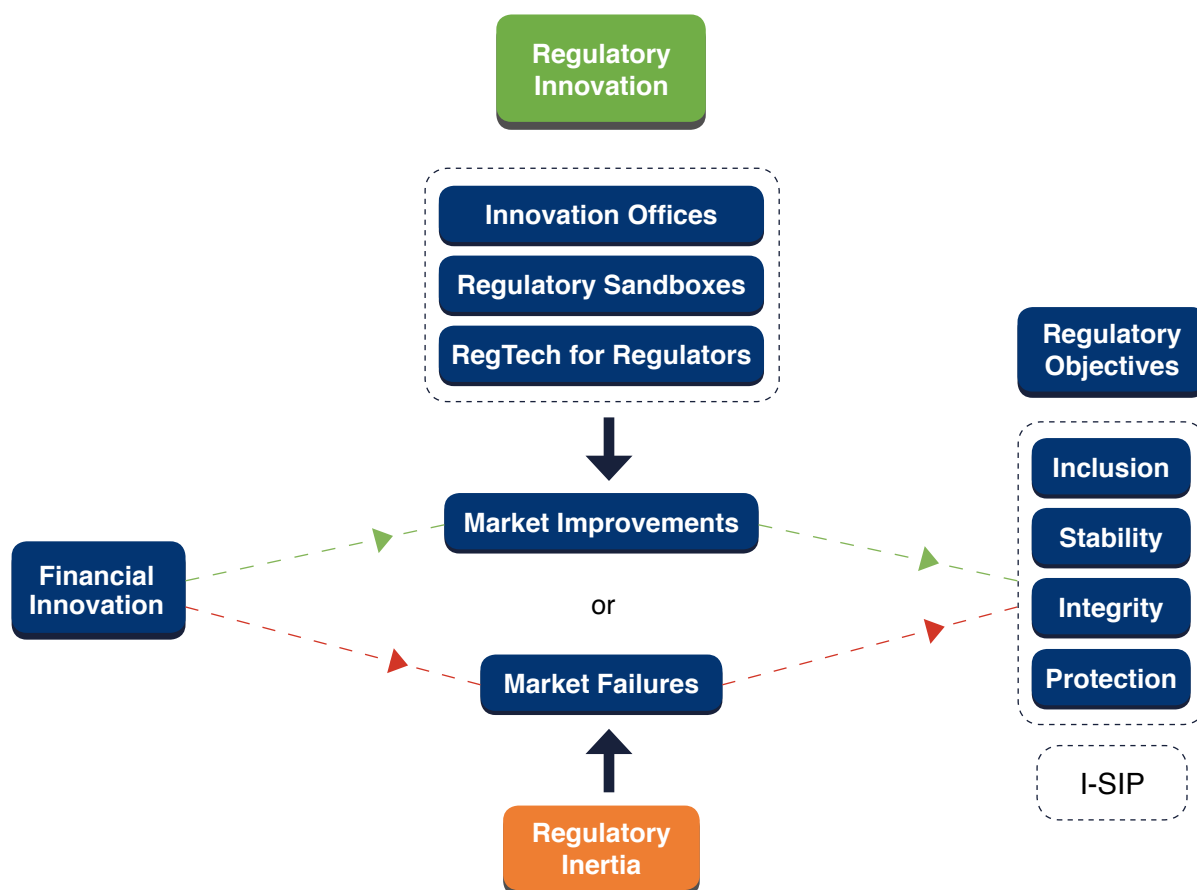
Regulatory Innovation

Innovation Offices

Regulatory Sandboxes

RegTech for Regulators

Regulatory Objectives

Financial Innovation

Market Improvements

or

Market Failures

Inclusion

Stability

Integrity

Protection

I-SIP

Regulatory Inertia